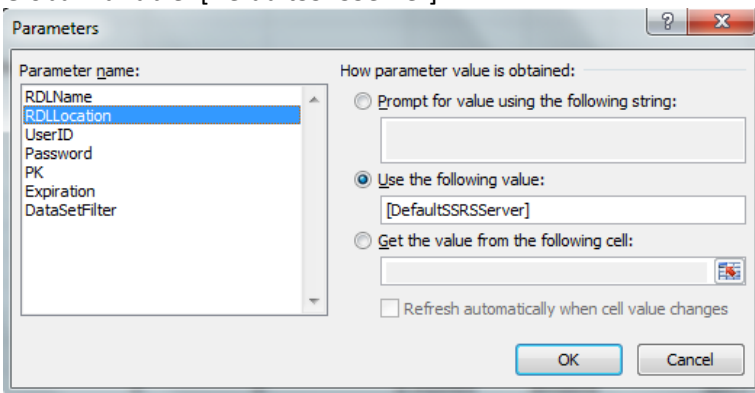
Parameters

?

X

Parameter name:

RDLName
RDLLocation
UserID
Password
PK
Expiration
DataSetFilter

How parameter value is obtained:

Prompt for value using the following string:

Use the following value:

[DefaultSSRSServer]

Get the value from the following cell:

Refresh automatically when cell value changes

OK

Cancel